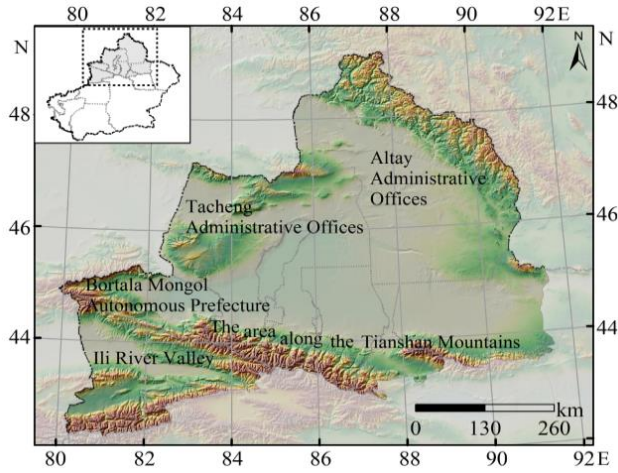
80 82 84 86 88 90 92E

N

48

46

44

N

48

46

44

N

Altay Administrative Offices

Tacheng Administrative Offices

Bortala Mongol Autonomous Prefecture

The area along the Tianshan Mountains

Ili River Valley

km

0 130 260

80 82 84 86 88 90 92E